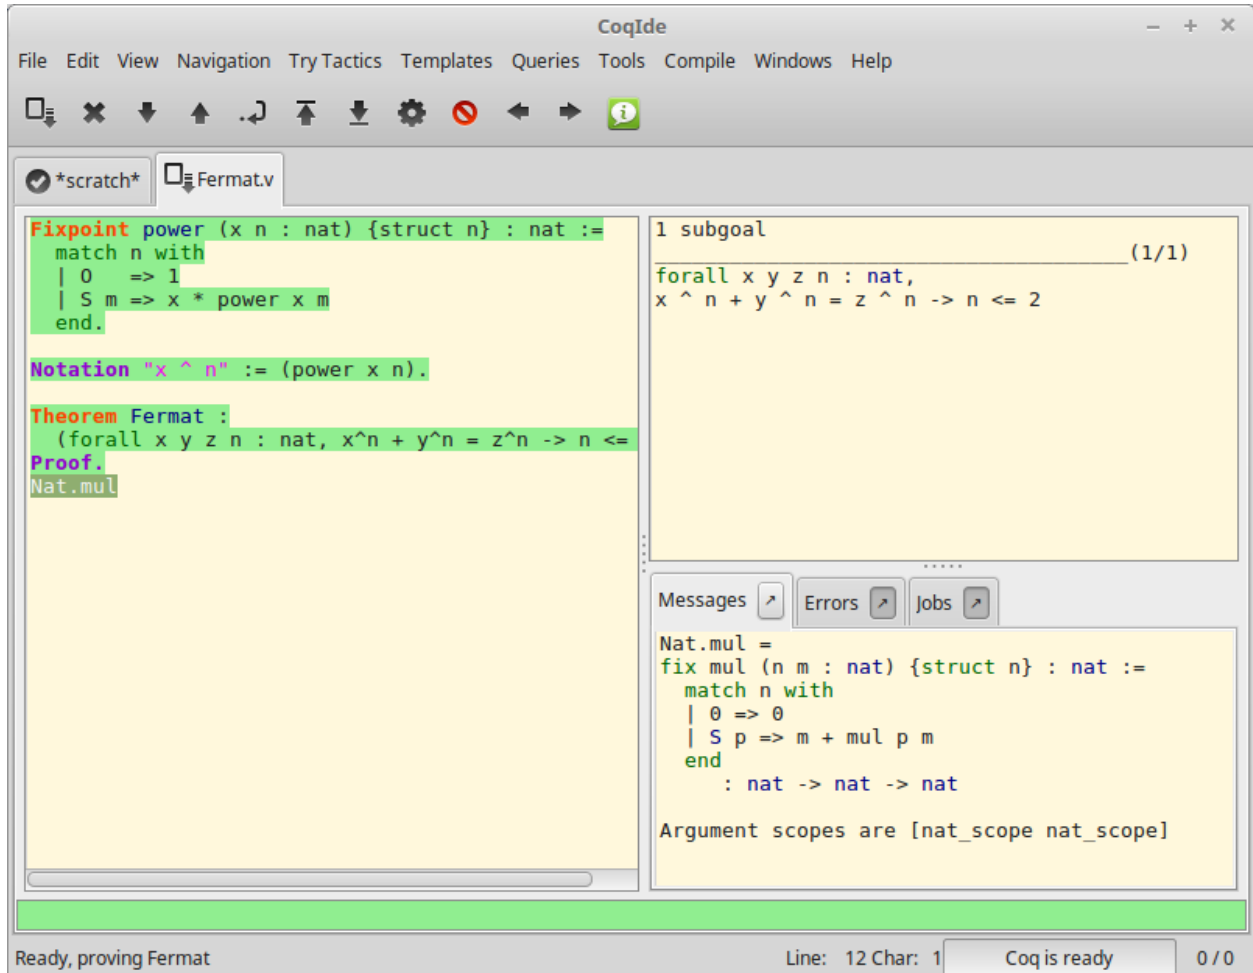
CoqIde

File Edit View Navigation Try Tactics Templates Queries Tools Compile Windows Help

*scratch* Fermat.v

Fixpoint power (x n : nat) {struct n} : nat :=
  match n with
  | 0    => 1
  | S m => x * power x m
  end.

Notation "x ^ n" := (power x n).

Theorem Fermat :
  (forall x y z n : nat, x^n + y^n = z^n -> n <=
Proof.
Nat.mul

1 subgoal
______________________________________(1/1)
forall x y z n : nat,
x ^ n + y ^ n = z ^ n -> n <= 2

Messages Errors Jobs

Nat.mul =
fix mul (n m : nat) {struct n} : nat :=
  match n with
  | 0 => 0
  | S p => m + mul p m
  end
     : nat -> nat -> nat

Argument scopes are [nat_scope nat_scope]

Ready, proving Fermat    Line: 12 Char: 1    Coq is ready    0 / 0